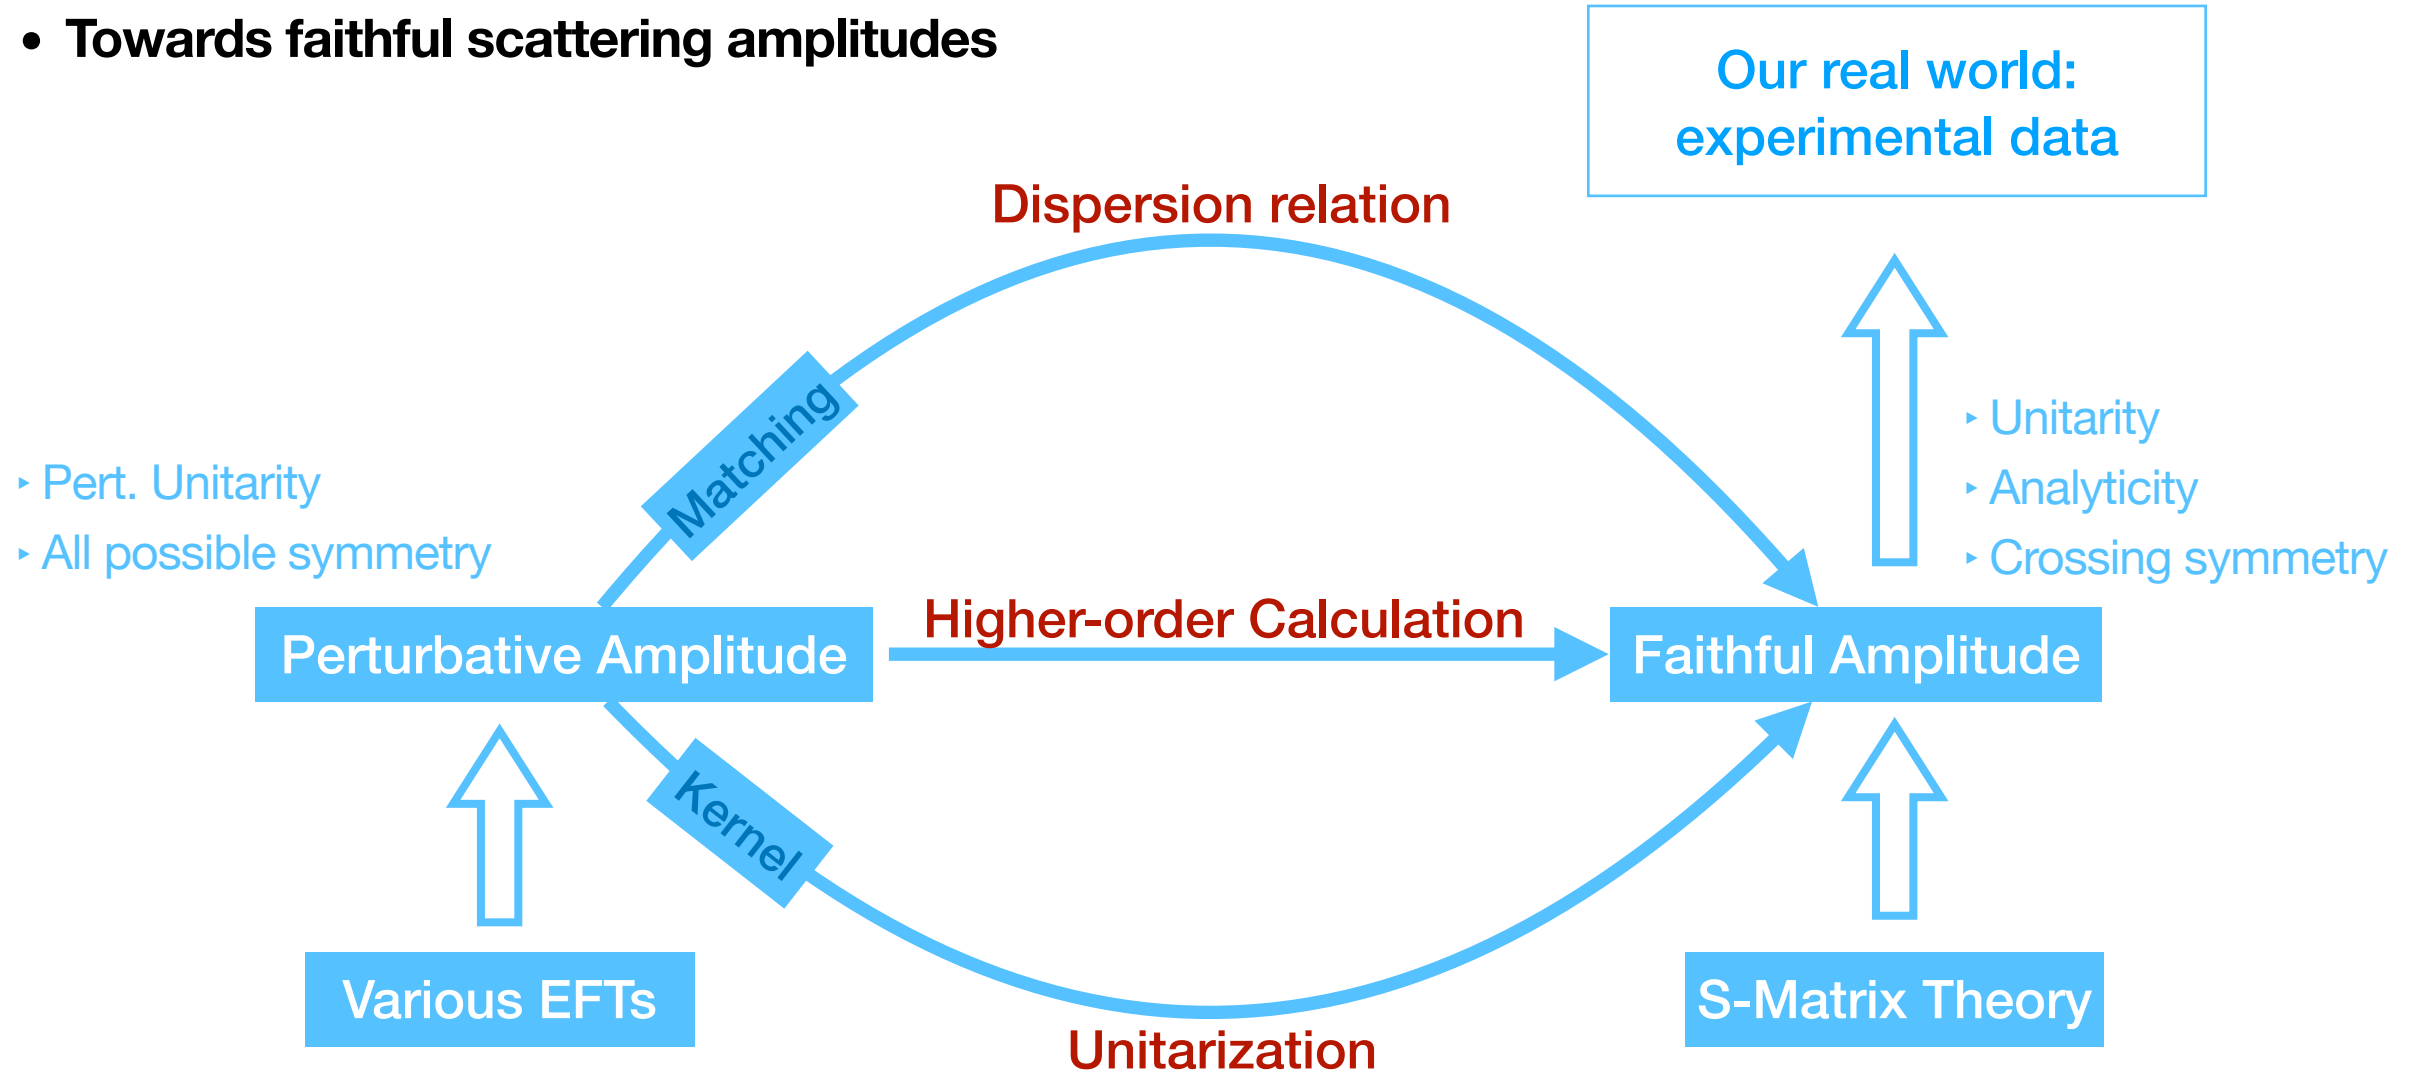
• Towards faithful scattering amplitudes

Our real world: experimental data

Dispersion relation

Matching

‣ Unitarity
‣ Analyticity
‣ Crossing symmetry

‣ Pert. Unitarity
‣ All possible symmetry

Perturbative Amplitude

Higher-order Calculation

Faithful Amplitude

Kernel

Various EFTs

S-Matrix Theory

Unitarization